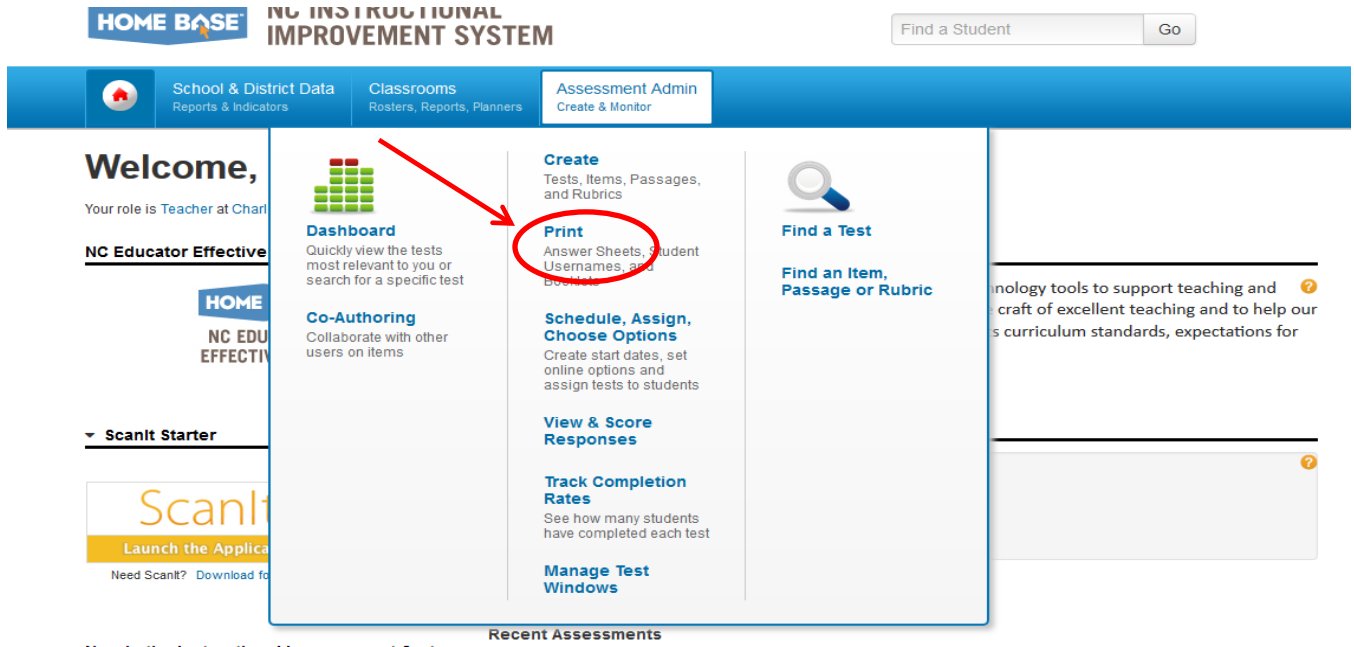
HOME BASE
NC INSTRUCTIONAL IMPROVEMENT SYSTEM

Find a Student
Go

School & District Data
Reports & Indicators

Classrooms
Rosters, Reports, Planners

Assessment Admin
Create & Monitor

Welcome,
Your role is Teacher at Charl

NC Educator Effective

HOME
NC EDU
EFFECTIV

nology tools to support teaching and craft of excellent teaching and to help our s curriculum standards, expectations for

ScanIt Starter

ScanIt
Launch the Applica
Need ScanIt? Download fo

Dashboard
Quickly view the tests most relevant to you or search for a specific test

Co-Authoring
Collaborate with other users on items

Create
Tests, Items, Passages, and Rubrics

Print
Answer Sheets, Student Usernames, and Booklets

Schedule, Assign, Choose Options
Create start dates, set online options and assign tests to students

View & Score Responses

Track Completion Rates
See how many students have completed each test

Manage Test Windows

Find a Test

Find an Item, Passage or Rubric

Recent Assessments